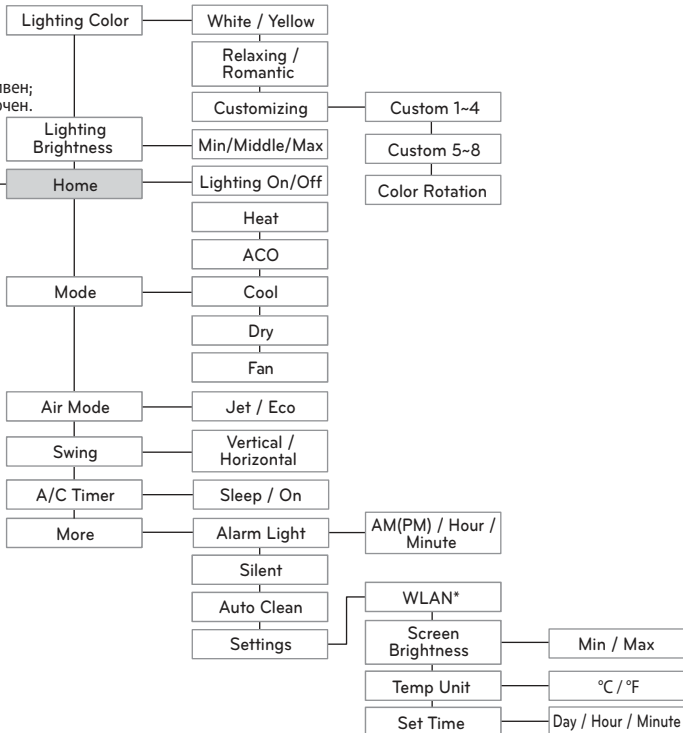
Lighting Color
White / Yellow
Relaxing / Romantic
Customizing
Custom 1~4
Custom 5~8
Color Rotation
вен;
очен.
Lighting Brightness
Min/Middle/Max
Home
Lighting On/Off
Heat
ACO
Mode
Cool
Dry
Fan
Air Mode
Jet / Eco
Swing
Vertical / Horizontal
A/C Timer
Sleep / On
More
Alarm Light
AM(PM) / Hour / Minute
Silent
Auto Clean
Settings
WLAN*
Screen Brightness
Min / Max
Temp Unit
°C / °F
Set Time
Day / Hour / Minute